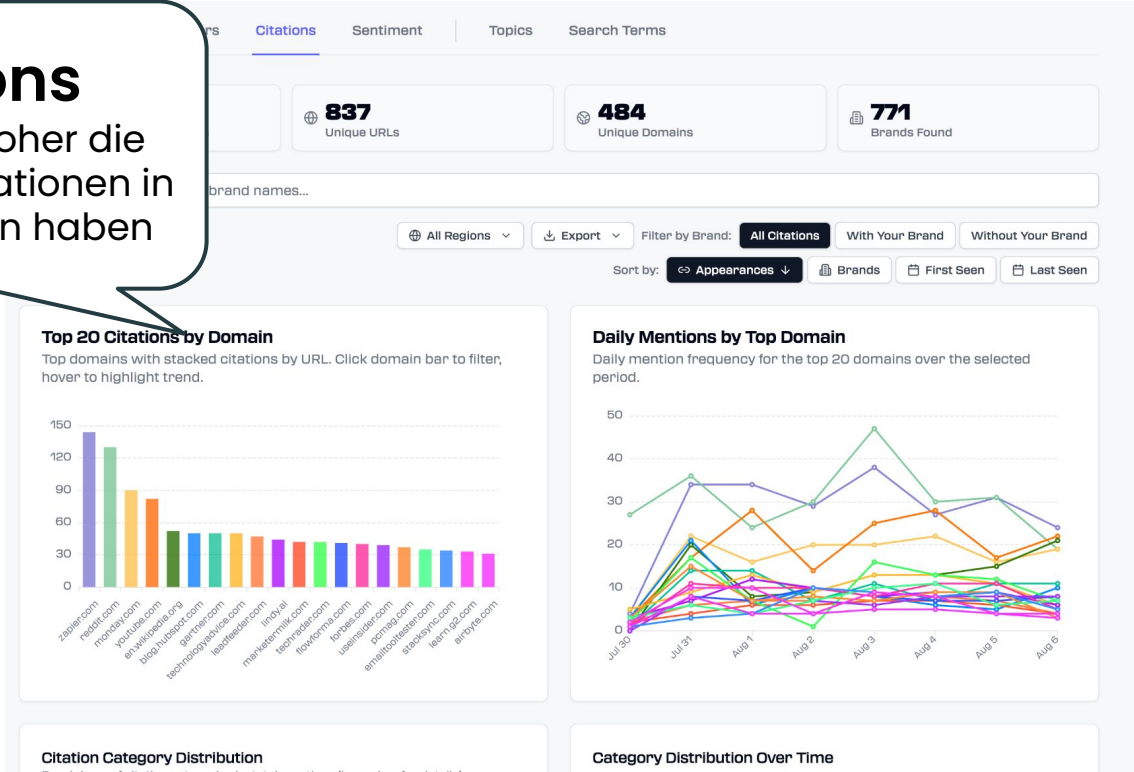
ons
oher die
ationen in
n haben

rs Citations Sentiment Topics Search Terms

837
Unique URLs

484
Unique Domains

771
Brands Found

brand names...

All Regions Export Filter by Brand: All Citations With Your Brand Without Your Brand

Sort by: Appearances ↓ Brands First Seen Last Seen

Top 20 Citations by Domain
Top domains with stacked citations by URL. Click domain bar to filter, hover to highlight trend.

150
120
90
60
30
0

zapier.com reddit.com monday.com youtube.com en.wikipedia.org blog.hubspot.com gartner.com technologyadvice.com leadfeeder.com lindy.ai marketermilk.com techradar.com flowforma.com forbes.com useinsider.com pcmag.com emailtooltester.com stacksync.com learn.g2.com airbyte.com

Daily Mentions by Top Domain
Daily mention frequency for the top 20 domains over the selected period.

50
40
30
20
10
0

Jul 30 Jul 31 Aug 1 Aug 2 Aug 3 Aug 4 Aug 5 Aug 6

Citation Category Distribution

Category Distribution Over Time